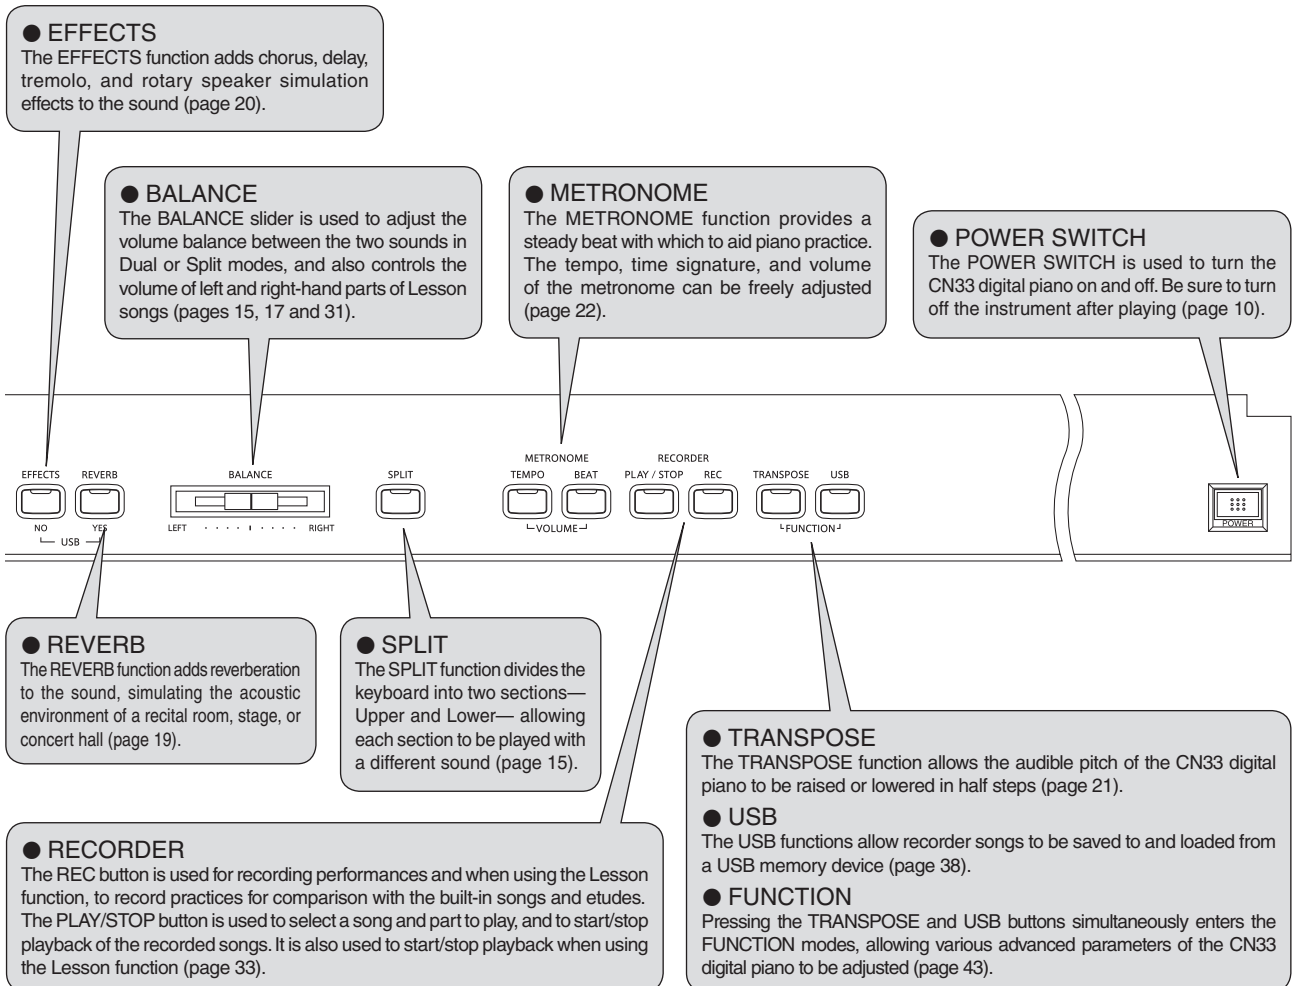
● EFFECTS
The EFFECTS function adds chorus, delay, tremolo, and rotary speaker simulation effects to the sound (page 20).

● BALANCE
The BALANCE slider is used to adjust the volume balance between the two sounds in Dual or Split modes, and also controls the volume of left and right-hand parts of Lesson songs (pages 15, 17 and 31).

● METRONOME
The METRONOME function provides a steady beat with which to aid piano practice. The tempo, time signature, and volume of the metronome can be freely adjusted (page 22).

● POWER SWITCH
The POWER SWITCH is used to turn the CN33 digital piano on and off. Be sure to turn off the instrument after playing (page 10).

EFFECTS REVERB
NO YES
USB
BALANCE
LEFT RIGHT
SPLIT
METRONOME
TEMPO BEAT
VOLUME
RECORDER
PLAY / STOP REC
TRANSPOSE USB
FUNCTION
POWER

● REVERB
The REVERB function adds reverberation to the sound, simulating the acoustic environment of a recital room, stage, or concert hall (page 19).

● SPLIT
The SPLIT function divides the keyboard into two sections— Upper and Lower— allowing each section to be played with a different sound (page 15).

● TRANSPOSE
The TRANSPOSE function allows the audible pitch of the CN33 digital piano to be raised or lowered in half steps (page 21).

● USB
The USB functions allow recorder songs to be saved to and loaded from a USB memory device (page 38).

● FUNCTION
Pressing the TRANSPOSE and USB buttons simultaneously enters the FUNCTION modes, allowing various advanced parameters of the CN33 digital piano to be adjusted (page 43).

● RECORDER
The REC button is used for recording performances and when using the Lesson function, to record practices for comparison with the built-in songs and etudes. The PLAY/STOP button is used to select a song and part to play, and to start/stop playback of the recorded songs. It is also used to start/stop playback when using the Lesson function (page 33).